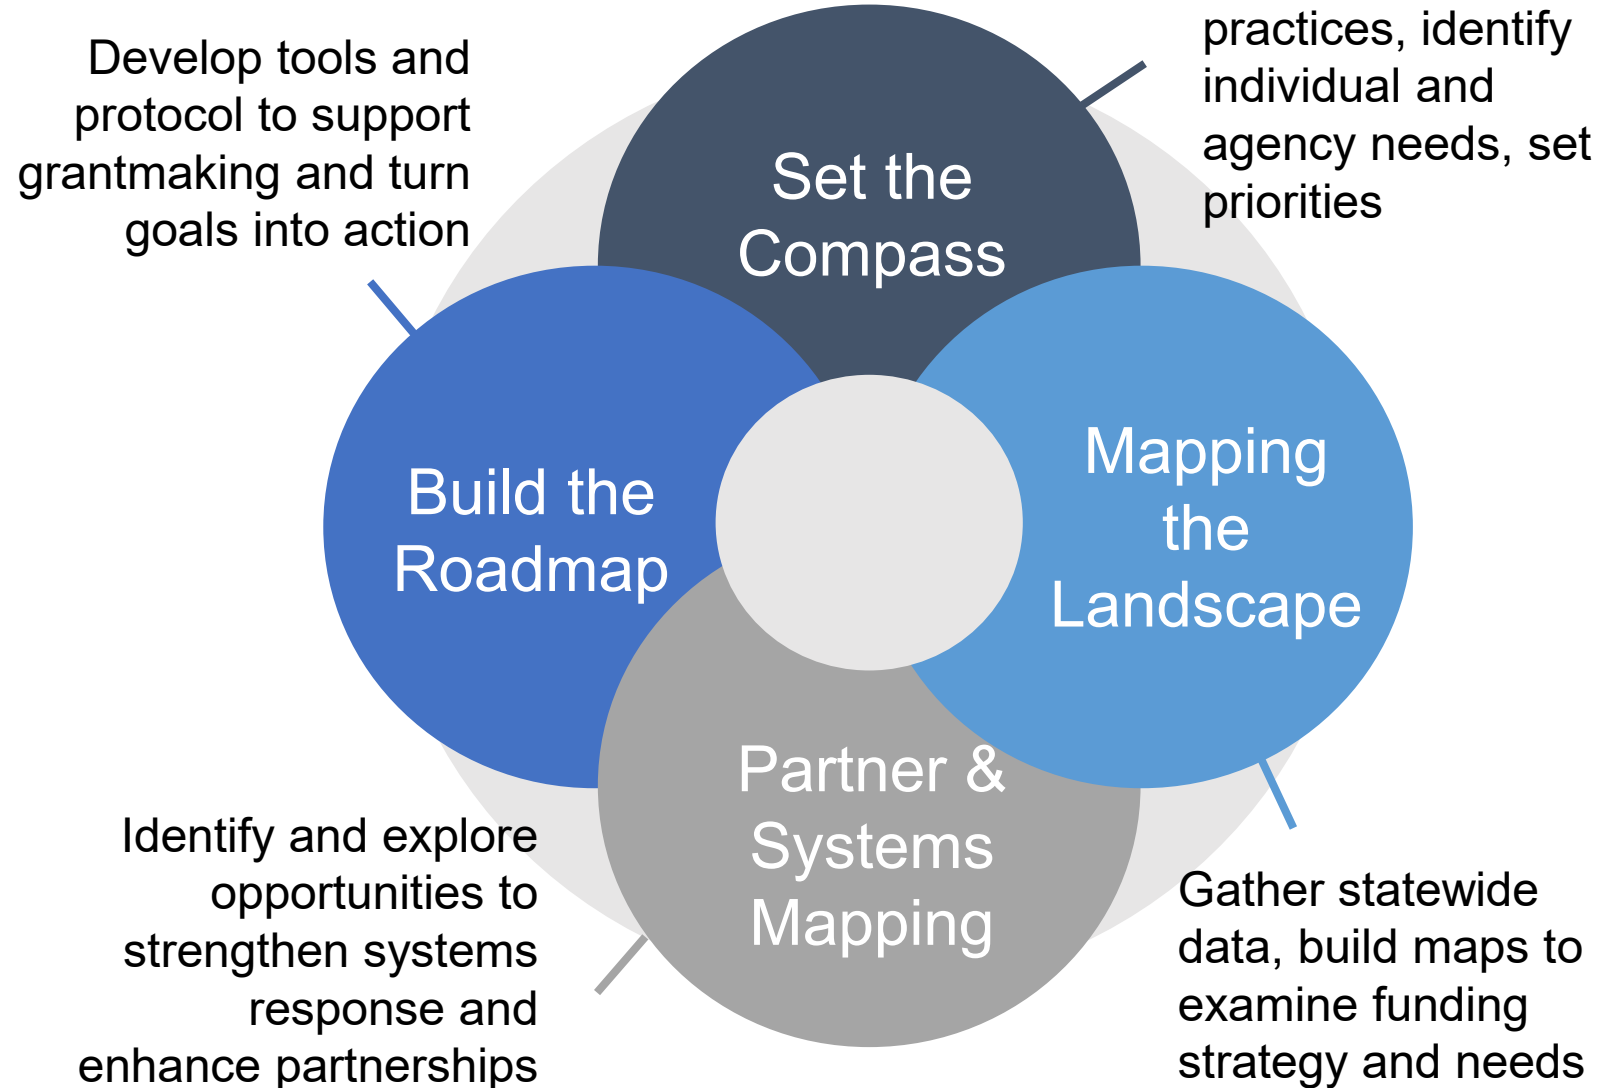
Develop tools and protocol to support grantmaking and turn goals into action

practices, identify individual and agency needs, set priorities

Set the Compass

Build the Roadmap

Mapping the Landscape

Partner & Systems Mapping

Identify and explore opportunities to strengthen systems response and enhance partnerships

Gather statewide data, build maps to examine funding strategy and needs